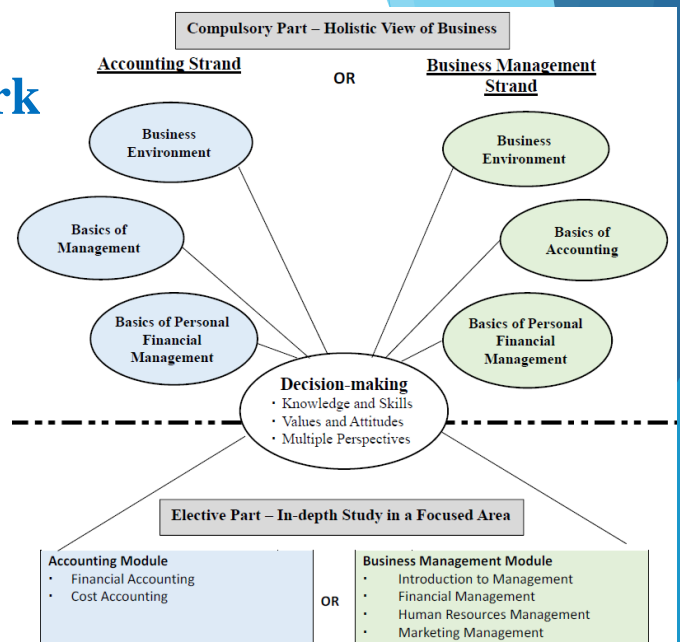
rk

Compulsory Part – Holistic View of Business

Accounting Strand

OR

Business Management Strand

Business Environment

Basics of Management

Basics of Personal Financial Management

Business Environment

Basics of Accounting

Basics of Personal Financial Management

Decision-making
· Knowledge and Skills
· Values and Attitudes
· Multiple Perspectives

Elective Part – In-depth Study in a Focused Area

Accounting Module
· Financial Accounting
· Cost Accounting

OR

Business Management Module
· Introduction to Management
· Financial Management
· Human Resources Management
· Marketing Management